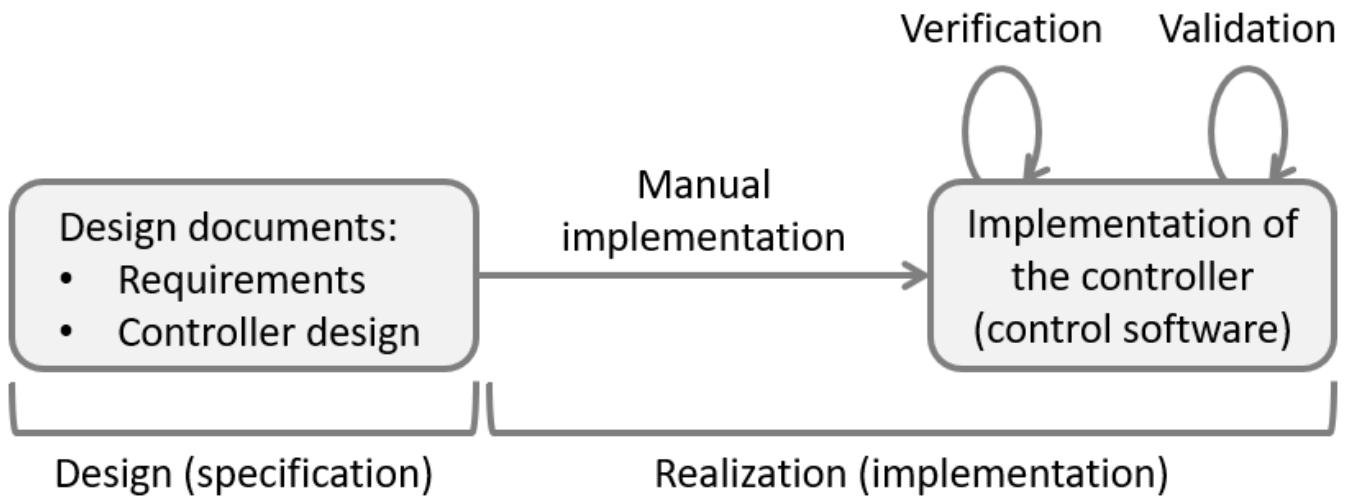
Verification Validation

Design documents:
- Requirements
- Controller design

Manual implementation

Implementation of the controller (control software)

Design (specification)

Realization (implementation)